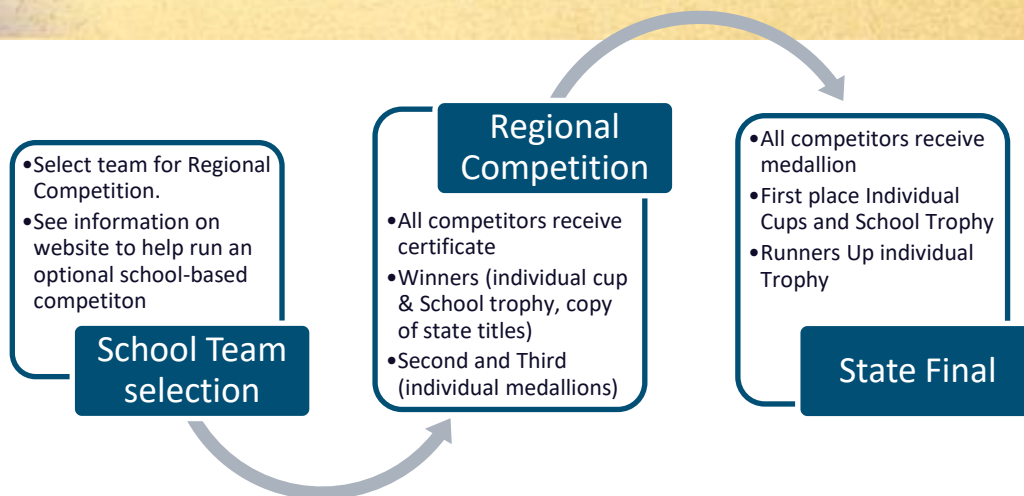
•Select team for Regional Competition.
•See information on website to help run an optional school-based competiton

School Team selection

Regional Competition

•All competitors receive certificate
•Winners (individual cup & School trophy, copy of state titles)
•Second and Third (individual medallions)

•All competitors receive medallion
•First place Individual Cups and School Trophy
•Runners Up individual Trophy

State Final